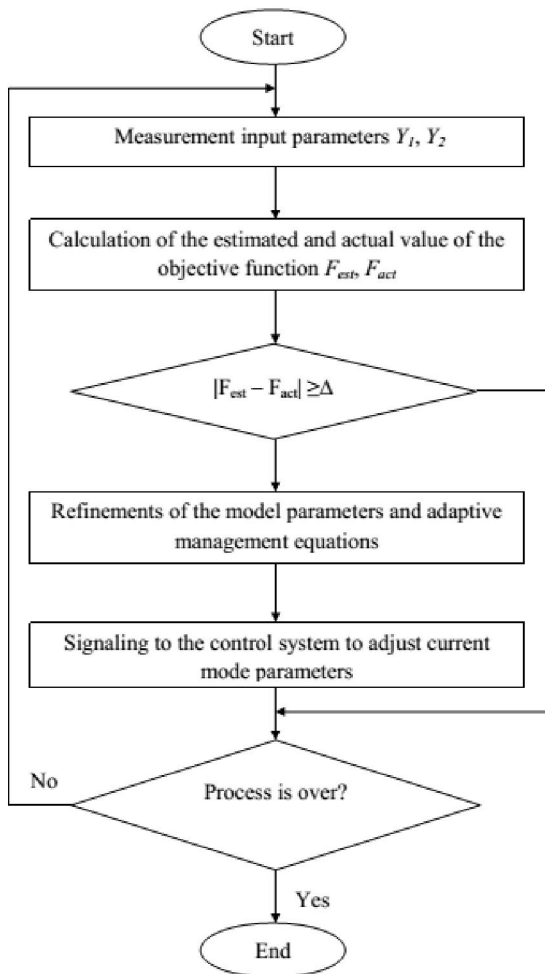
Start

Measurement input parameters $Y_1$, $Y_2$

Calculation of the estimated and actual value of the objective function $F_{est}$, $F_{act}$

$|F_{est} - F_{act}| \geq \Delta$

Refinements of the model parameters and adaptive management equations

Signaling to the control system to adjust current mode parameters

No

Process is over?

Yes

End